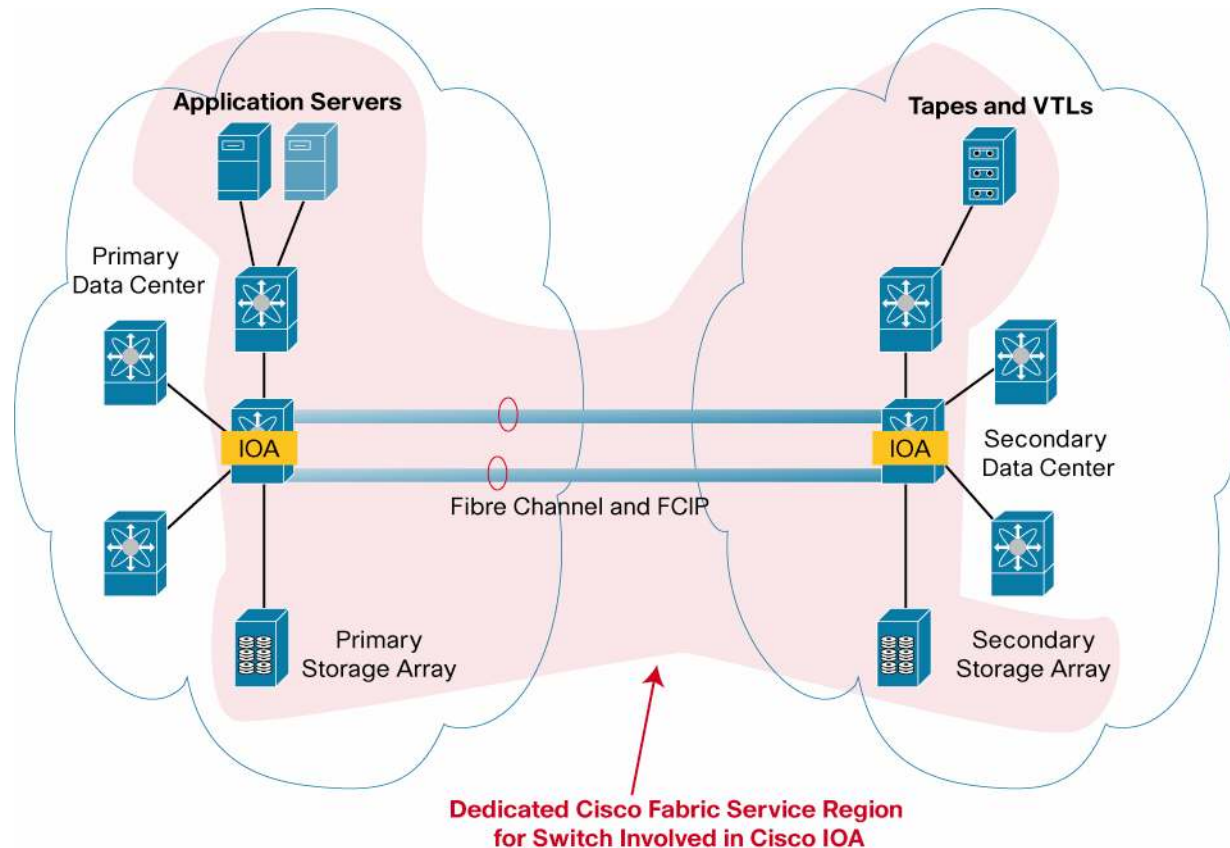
Application Servers

Tapes and VTLs

Primary Data Center

IOA

IOA

Secondary Data Center

Fibre Channel and FCIP

Primary Storage Array

Secondary Storage Array

Dedicated Cisco Fabric Service Region for Switch Involved in Cisco IOA